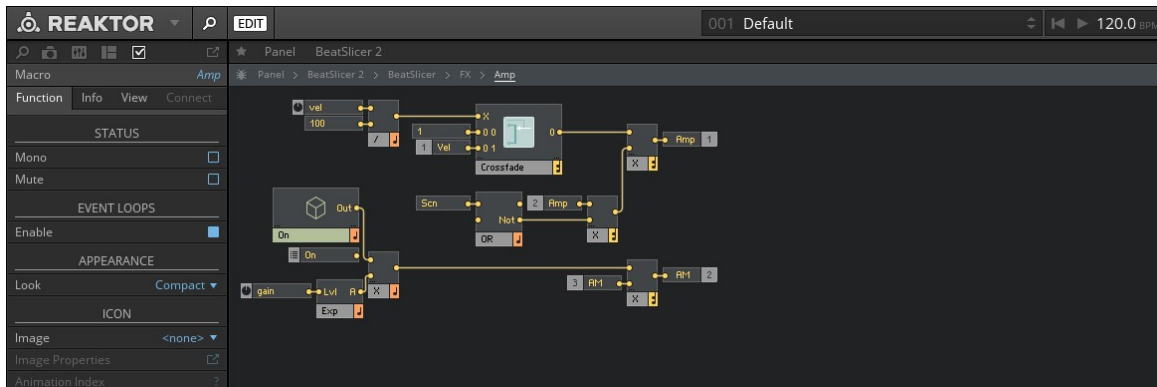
REAKTOR
EDIT
001 Default
120.0 BPM
Macro
Amp
Function Info View Connect
STATUS
Mono
Mute
EVENT LOOPS
Enable
APPEARANCE
Look
Compact ▼
ICON
Image
<none> ▼
Image Properties
Animation Index
Panel BeatSlicer 2
Panel > BeatSlicer 2 > BeatSlicer > FX > Amp
vel
100
/
X
1
0 0
1 Vel
0 1
0
Crossfade
X
Amp 1
Out
On
Scn
2 Amp
Not
OR
X
On
gain
Lvl
A
X
Exp
3 AM
AM 2
X